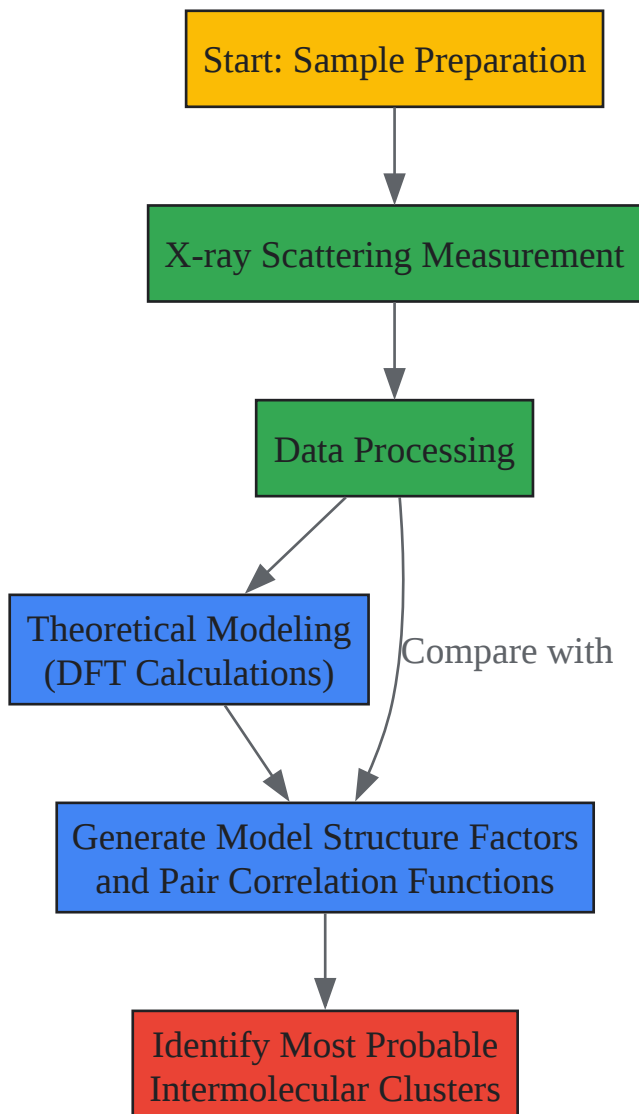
Start: Sample Preparation

X-ray Scattering Measurement

Data Processing

Theoretical Modeling (DFT Calculations)

Compare with

Generate Model Structure Factors and Pair Correlation Functions

Identify Most Probable Intermolecular Clusters